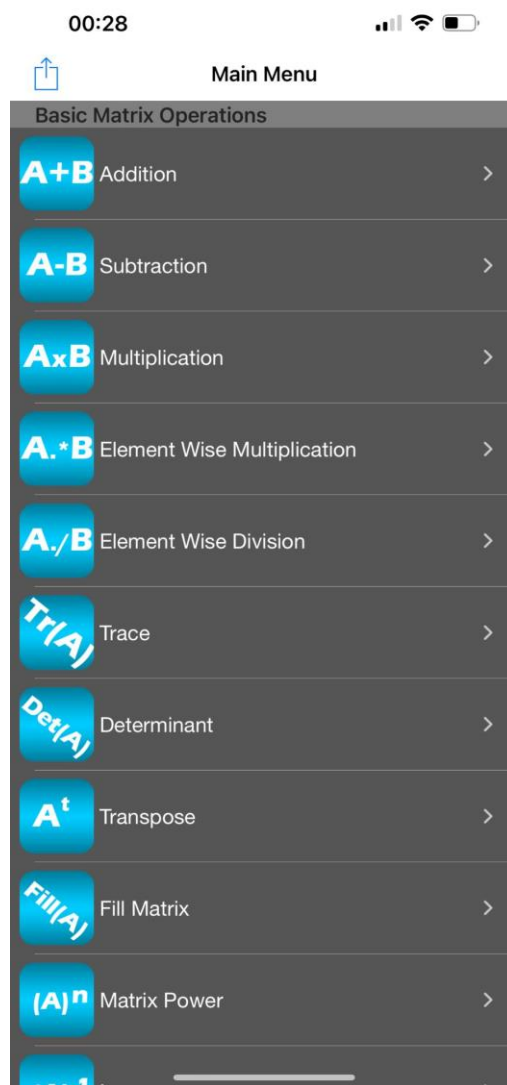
00:28

Main Menu

Basic Matrix Operations

A+B Addition

A-B Subtraction

AxB Multiplication

A.*B Element Wise Multiplication

A./B Element Wise Division

Tr(A) Trace

Det(A) Determinant

$A^t$ Transpose

Fill(A) Fill Matrix

$(A)^n$ Matrix Power

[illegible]